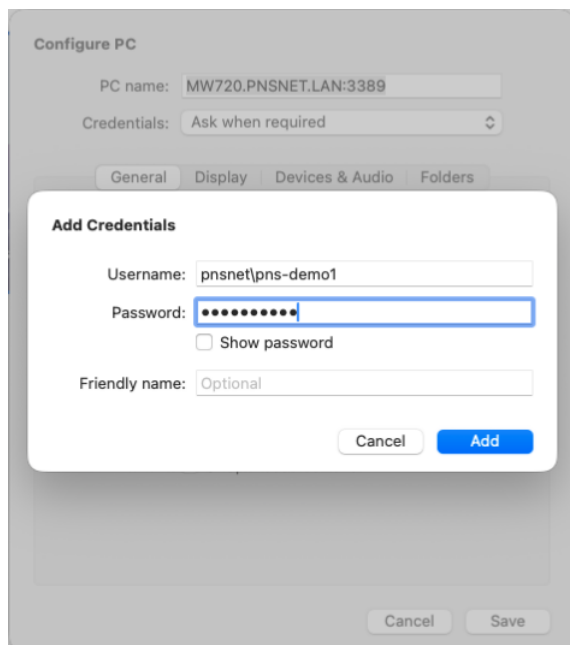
Configure PC

PC name: MW720.PNSNET.LAN:3389

Credentials: Ask when required

General | Display | Devices & Audio | Folders

Add Credentials

Username: pnsnet\pns-demo1

Password: ••••••••••

Show password

Friendly name: Optional

Cancel | Add

Cancel | Save